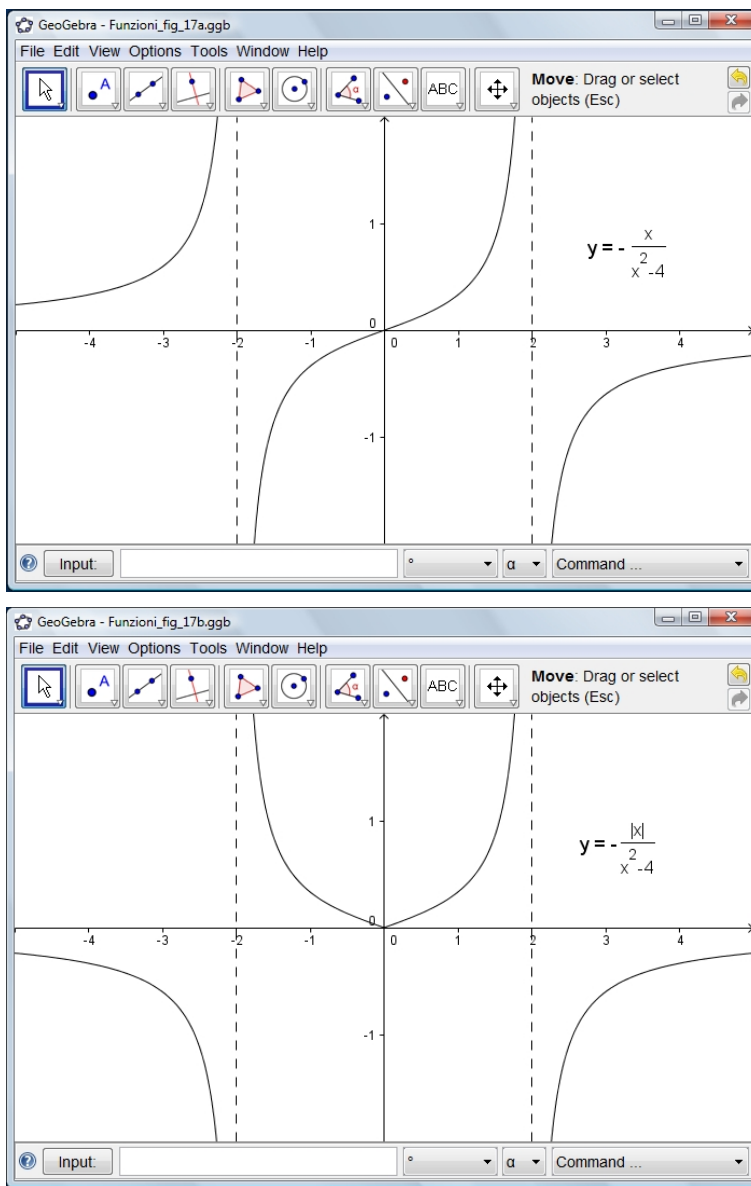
GeoGebra - Funzioni_fig_17a.ggb

File Edit View Options Tools Window Help

ABC

Move: Drag or select objects (Esc)

1

0

-1

-4 -3 -2 -1 0 1 2 3 4

$y = -\frac{x}{x^2-4}$

Input:

°

α

Command ...

GeoGebra - Funzioni_fig_17b.ggb

File Edit View Options Tools Window Help

ABC

Move: Drag or select objects (Esc)

1

0

-1

-4 -3 -2 -1 0 1 2 3 4

$y = -\frac{|x|}{x^2-4}$

Input:

°

α

Command ...